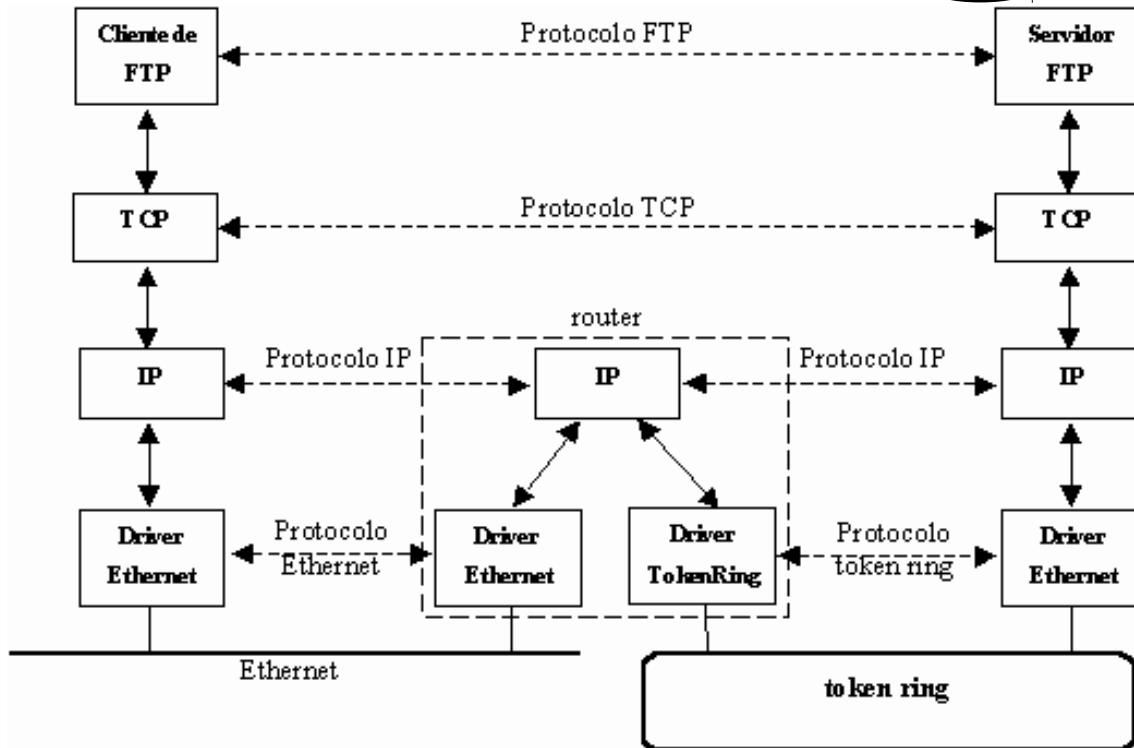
Cliente de FTP

Protocolo FTP

Servidor FTP

TCP

Protocolo TCP

TCP

router

IP

Protocolo IP

IP

Protocolo IP

IP

Driver Ethernet

Protocolo Ethernet

Driver Ethernet

Driver TokenRing

Protocolo token ring

Driver Ethernet

Ethernet

token ring